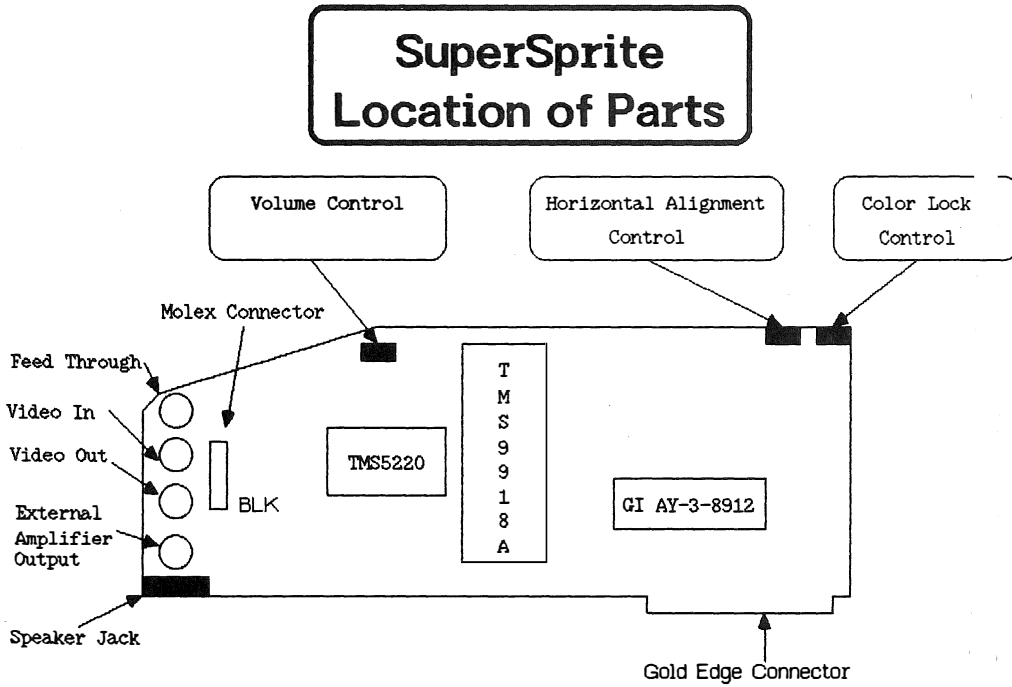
SuperSprite
Location of Parts

Volume Control

Horizontal Alignment Control

Color Lock Control

Molex Connector

Feed Through

Video In

Video Out

External Amplifier Output

Speaker Jack

BLK

TMS5220

T
M
S
9
9
1
8
A

GI AY-3-8912

Gold Edge Connector